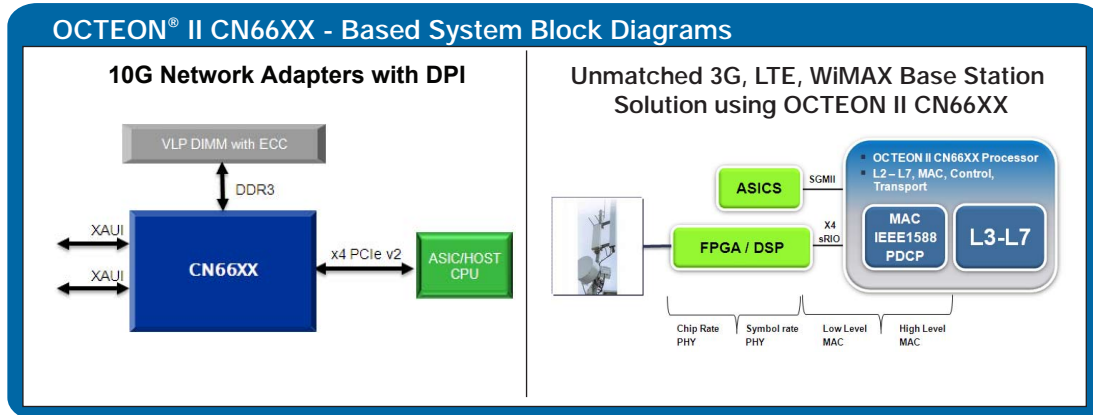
OCTEON® II CN66XX - Based System Block Diagrams

10G Network Adapters with DPI

VLP DIMM with ECC

DDR3

XAUI

XAUI

CN66XX

x4 PCIe v2

ASIC/HOST CPU

Unmatched 3G, LTE, WiMAX Base Station Solution using OCTEON II CN66XX

ASICS

SGMII

X4 sRIO

FPGA / DSP

OCTEON II CN66XX Processor

L2 – L7, MAC, Control, Transport

MAC IEEE1588 PDCP

L3-L7

Chip Rate PHY

Symbol rate PHY

Low Level MAC

High Level MAC